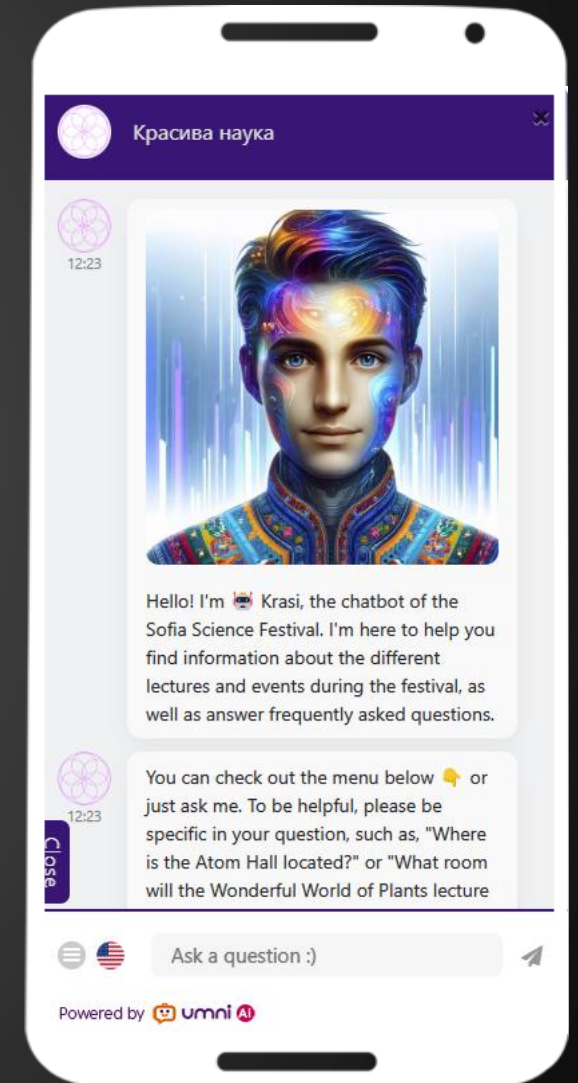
Красива наука

12:23

Hello! I'm 🤖 Krasi, the chatbot of the Sofia Science Festival. I'm here to help you find information about the different lectures and events during the festival, as well as answer frequently asked questions.

12:23

You can check out the menu below 👇 or just ask me. To be helpful, please be specific in your question, such as, "Where is the Atom Hall located?" or "What room will the Wonderful World of Plants lecture

Close

Ask a question :)

Powered by umni AI